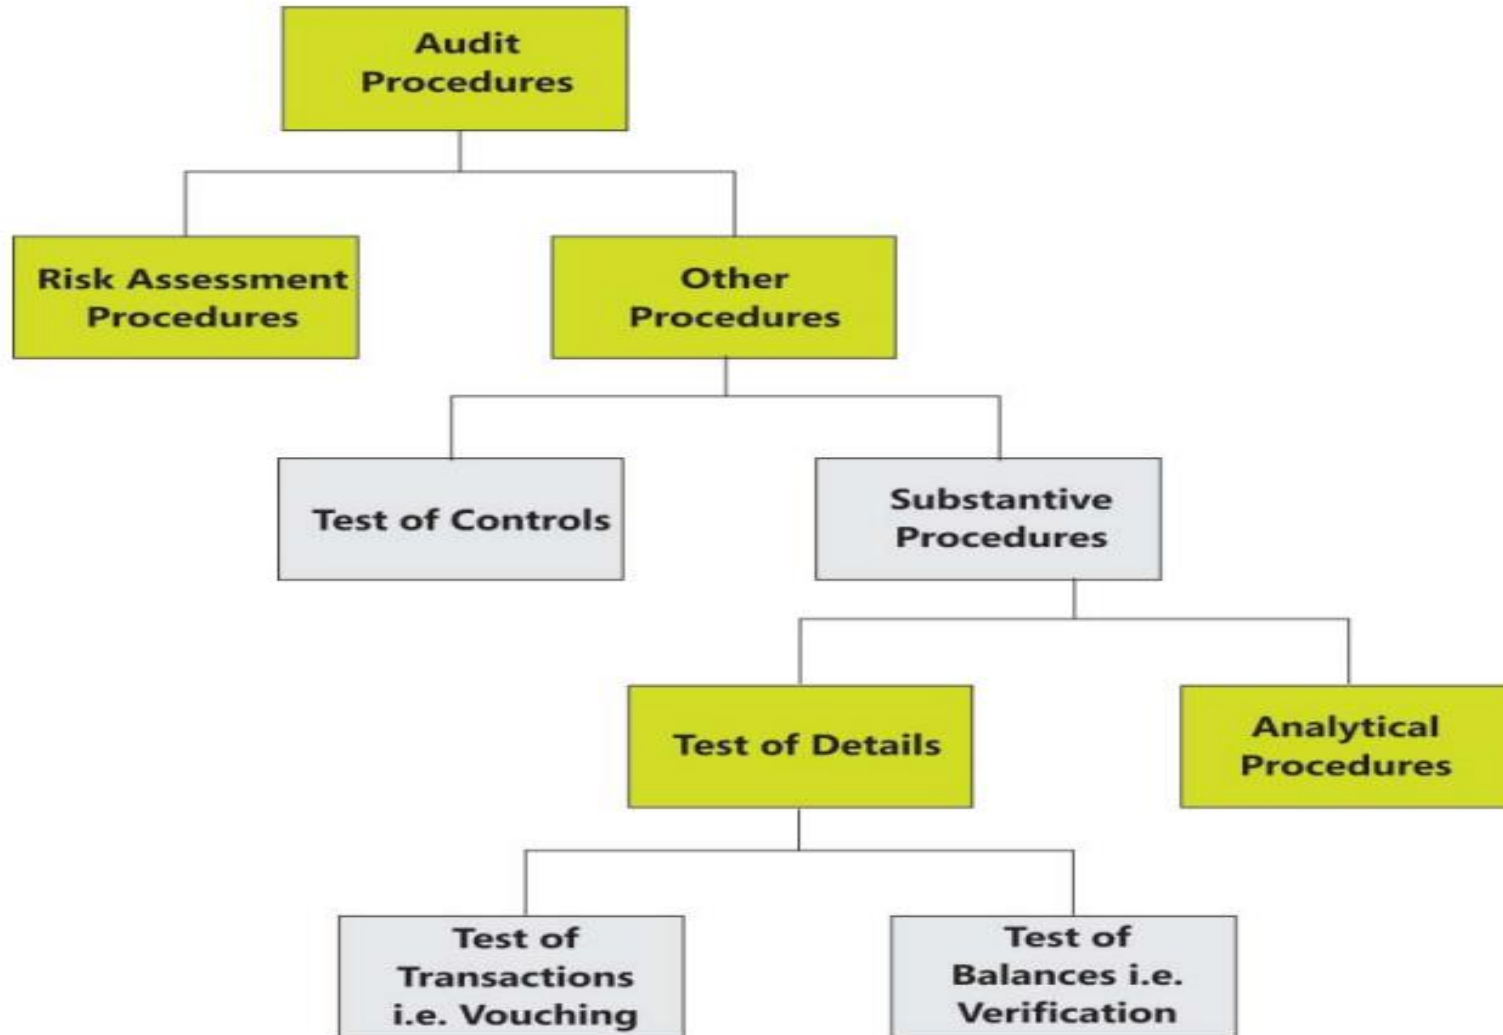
Audit Procedures

Risk Assessment Procedures

Other Procedures

Test of Controls

Substantive Procedures

Test of Details

Analytical Procedures

Test of Transactions i.e. Vouching

Test of Balances i.e. Verification